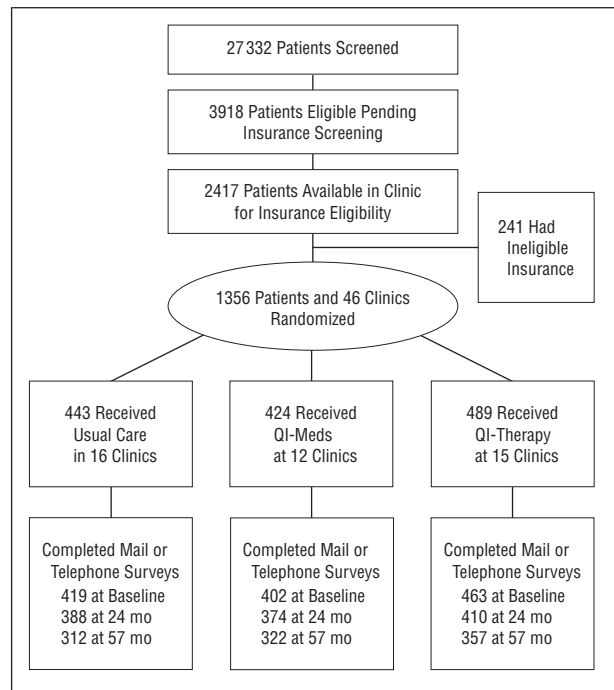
27 332 Patients Screened

3918 Patients Eligible Pending Insurance Screening

2417 Patients Available in Clinic for Insurance Eligibility

241 Had Ineligible Insurance

1356 Patients and 46 Clinics Randomized

443 Received Usual Care in 16 Clinics

424 Received QI-Meds at 12 Clinics

489 Received QI-Therapy at 15 Clinics

Completed Mail or Telephone Surveys
419 at Baseline
388 at 24 mo
312 at 57 mo

Completed Mail or Telephone Surveys
402 at Baseline
374 at 24 mo
322 at 57 mo

Completed Mail or Telephone Surveys
463 at Baseline
410 at 24 mo
357 at 57 mo